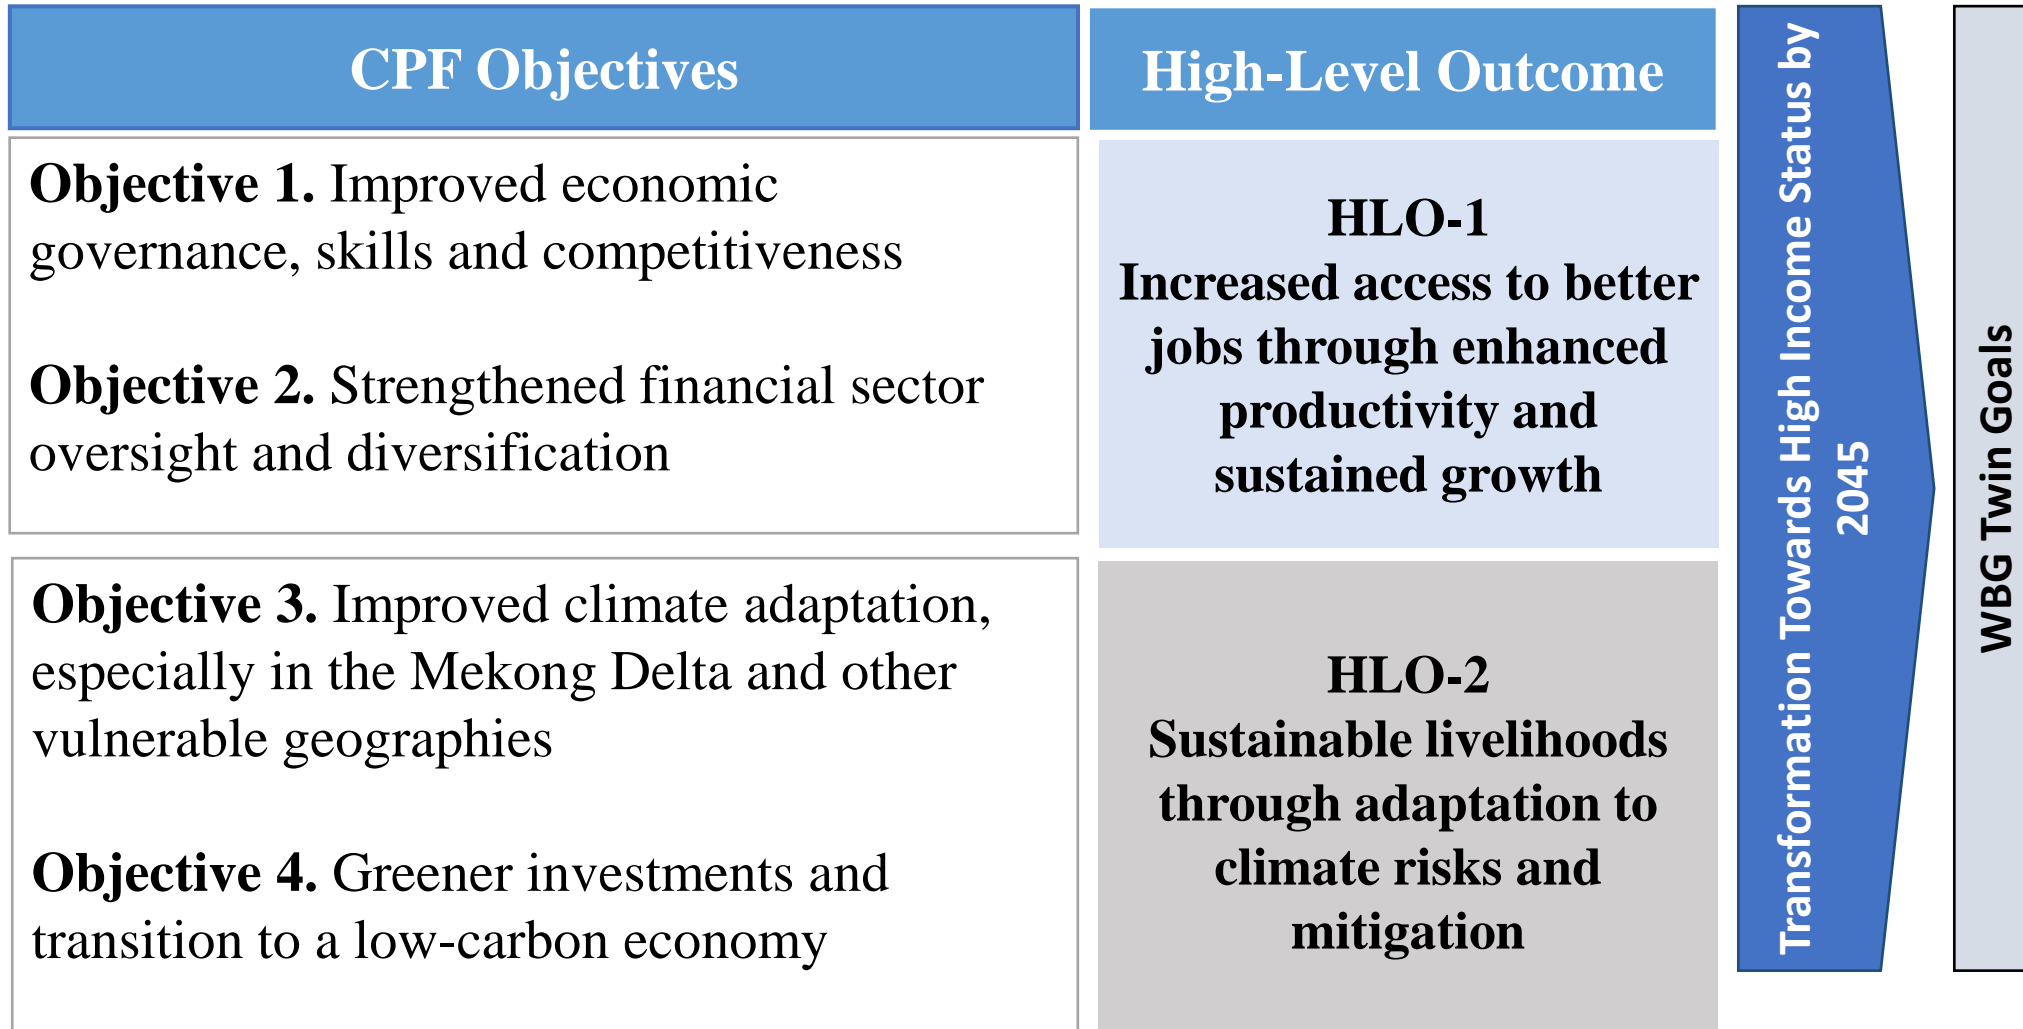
CPF Objectives

High-Level Outcome

**Objective 1.** Improved economic governance, skills and competitiveness

**Objective 2.** Strengthened financial sector oversight and diversification

HLO-1
Increased access to better jobs through enhanced productivity and sustained growth

**Objective 3.** Improved climate adaptation, especially in the Mekong Delta and other vulnerable geographies

**Objective 4.** Greener investments and transition to a low-carbon economy

HLO-2
Sustainable livelihoods through adaptation to climate risks and mitigation

Transformation Towards High Income Status by 2045

WBG Twin Goals